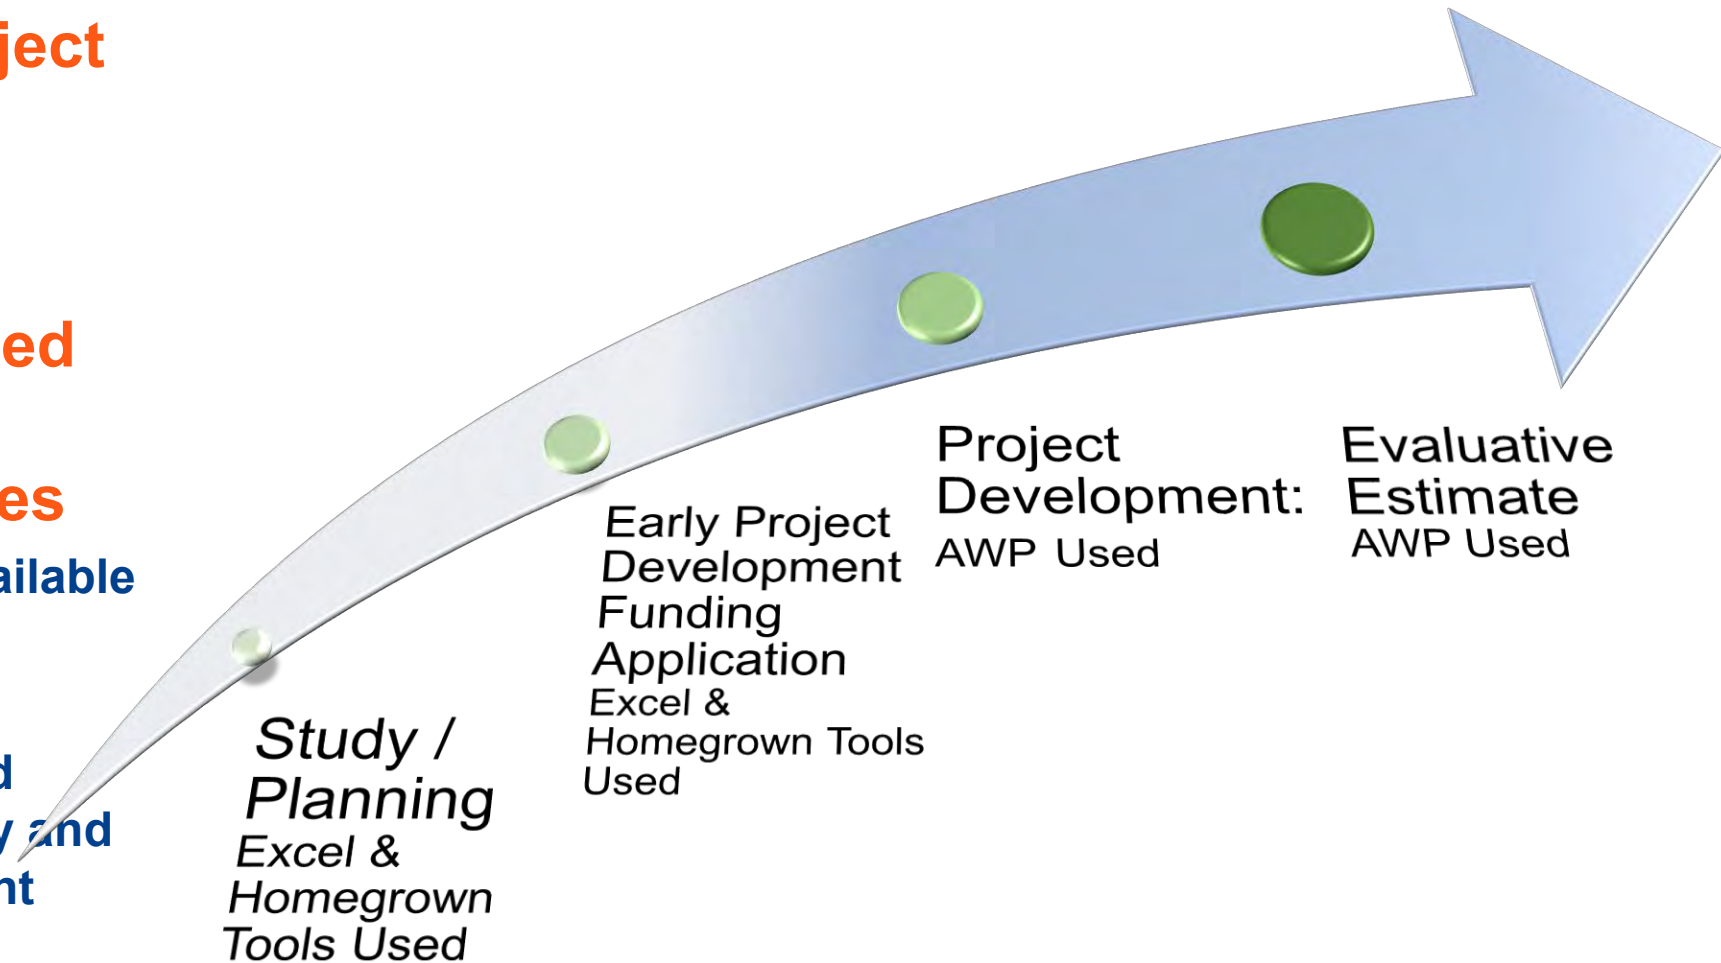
ject

ed

es
ailable

d
y and
nt

Study / Planning
Excel & Homegrown Tools Used

Early Project Development Funding Application
Excel & Homegrown Tools Used

Project Development:
AWP Used

Evaluative Estimate
AWP Used